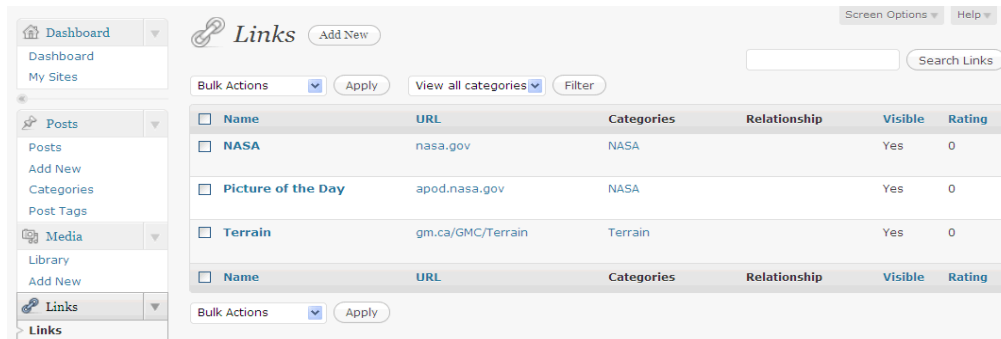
Dashboard
Dashboard
My Sites

Posts
Posts
Add New
Categories
Post Tags

Media
Library
Add New

Links
Links

Links Add New

Screen Options ▾ Help ▾

Search Links

Bulk Actions Apply View all categories Filter

| Name | URL | Categories | Relationship | Visible | Rating |
|---|---|---|---|---|---|
| NASA | nasa.gov | NASA | | Yes | 0 |
| Picture of the Day | apod.nasa.gov | NASA | | Yes | 0 |
| Terrain | gm.ca/GMC/Terrain | Terrain | | Yes | 0 |
| Name | URL | Categories | Relationship | Visible | Rating |

Bulk Actions Apply